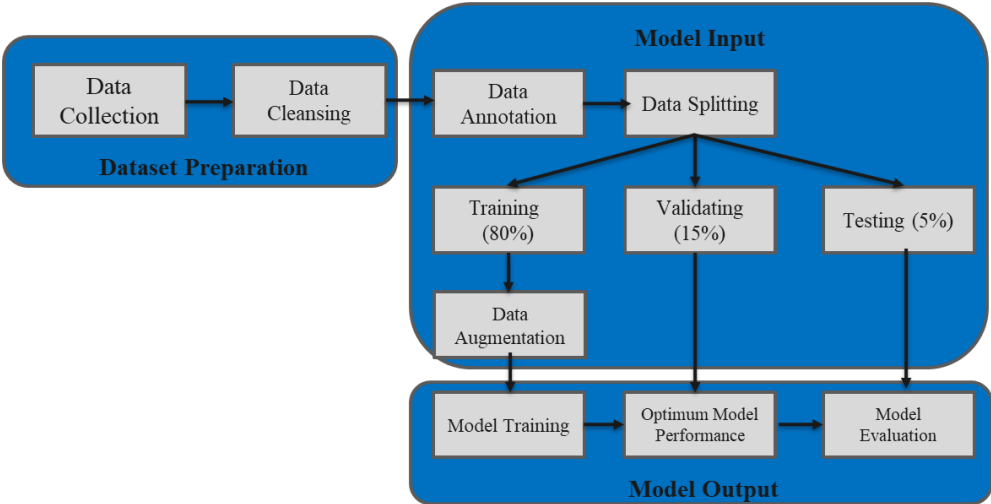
Data Collection

Data Cleansing

Dataset Preparation

Model Input

Data Annotation

Data Splitting

Training (80%)

Validating (15%)

Testing (5%)

Data Augmentation

Model Training

Optimum Model Performance

Model Evaluation

Model Output